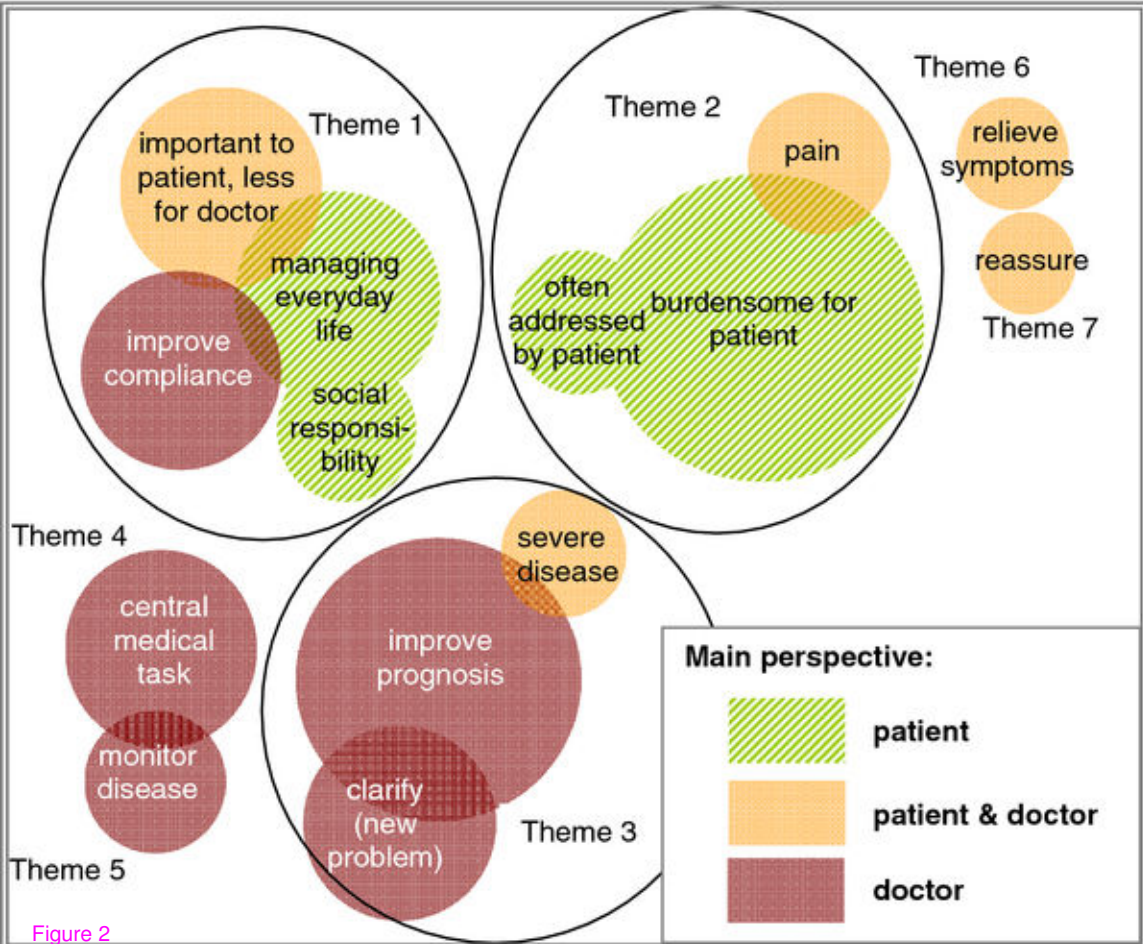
Theme 1

important to patient, less for doctor

managing everyday life

improve compliance

social responsibility

Theme 2

pain

often addressed by patient

burdensome for patient

Theme 6

relieve symptoms

reassure

Theme 7

Theme 4

central medical task

monitor disease

Theme 5

severe disease

improve prognosis

clarify (new problem)

Theme 3

Main perspective:

patient

patient & doctor

doctor

Figure 2